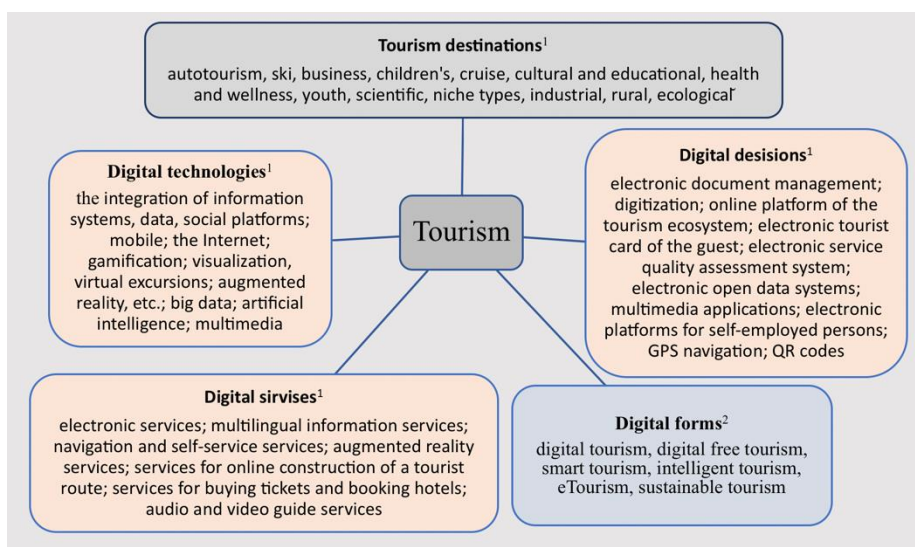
**Tourism destinations**$^1$

autotourism, ski, business, children's, cruise, cultural and educational, health and wellness, youth, scientific, niche types, industrial, rural, ecological

**Digital technologies**$^1$

the integration of information systems, data, social platforms; mobile; the Internet; gamification; visualization, virtual excursions; augmented reality, etc.; big data; artificial intelligence; multimedia

Tourism

**Digital desisions**$^1$

electronic document management; digitization; online platform of the tourism ecosystem; electronic tourist card of the guest; electronic service quality assessment system; electronic open data systems; multimedia applications; electronic platforms for self-employed persons; GPS navigation; QR codes

**Digital sirvises**$^1$

electronic services; multilingual information services; navigation and self-service services; augmented reality services; services for online construction of a tourist route; services for buying tickets and booking hotels; audio and video guide services

**Digital forms**$^2$

digital tourism, digital free tourism, smart tourism, intelligent tourism, eTourism, sustainable tourism